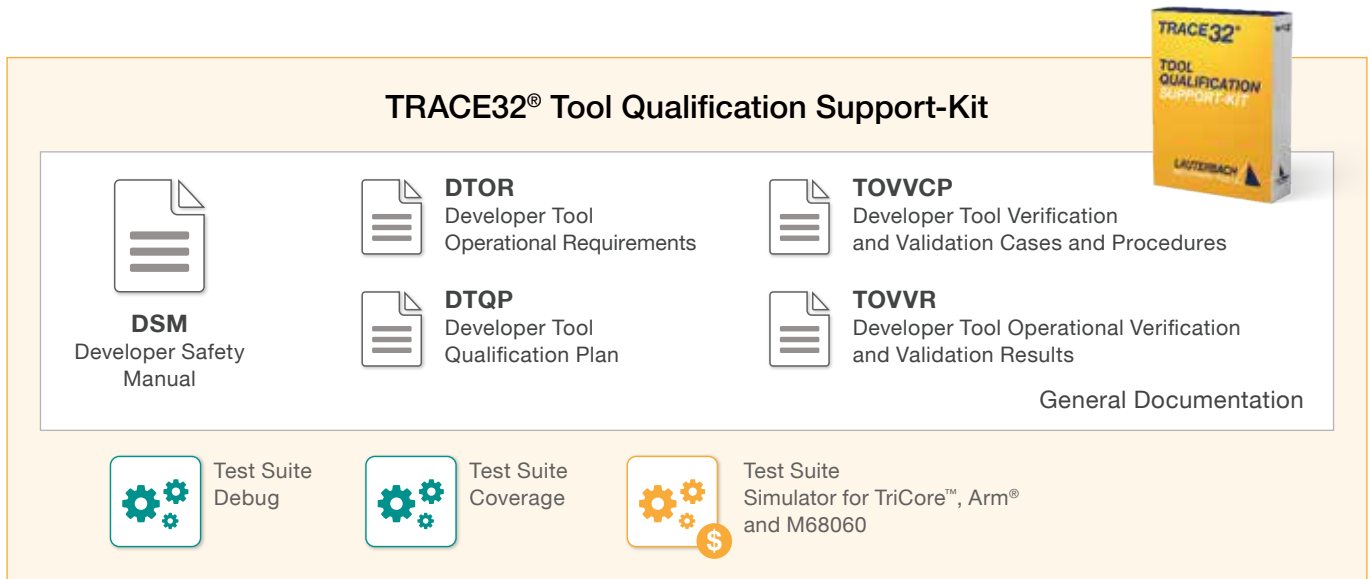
TRACE32®
TOOL QUALIFICATION SUPPORT-KIT
LAUTERBACH

TRACE32® Tool Qualification Support-Kit

DSM
Developer Safety Manual

DTOR
Developer Tool Operational Requirements

DTQP
Developer Tool Qualification Plan

TOVVCP
Developer Tool Verification and Validation Cases and Procedures

TOVVR
Developer Tool Operational Verification and Validation Results

General Documentation

Test Suite Debug

Test Suite Coverage

$

Test Suite Simulator for TriCore™, Arm® and M68060